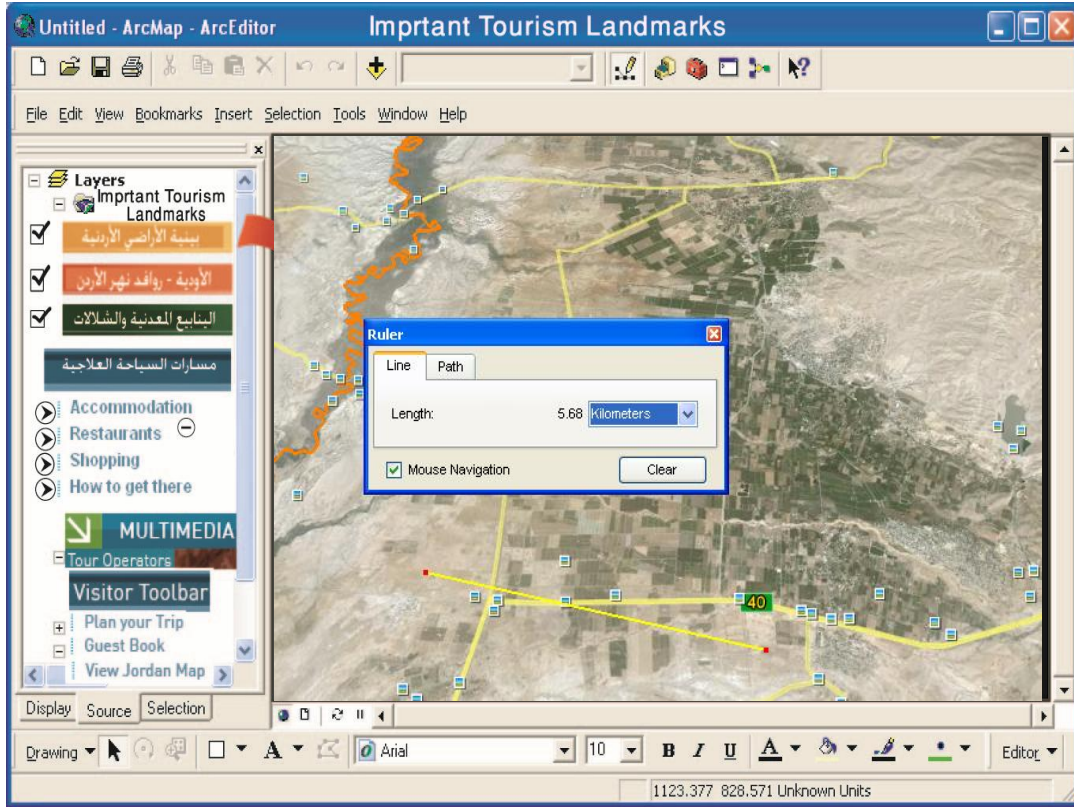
Untitled - ArcMap - ArcEditor
Imprtant Tourism Landmarks

File Edit View Bookmarks Insert Selection Tools Window Help

Layers
Imprtant Tourism Landmarks
بنية الأراضي الأردنية
الأودية - روافد نهر الأردن
الينابيع المعدنية والشلالات
مسارات السياحة العلاجية
Accommodation
Restaurants
Shopping
How to get there
MULTIMEDIA
Tour Operators
Visitor Toolbar
Plan your Trip
Guest Book
View Jordan Map

Display Source Selection

Ruler
Line Path
Length: 5.68 Kilometers
Mouse Navigation
Clear

40

Drawing
Arial
10
B I U
Editor

1123.377 828.571 Unknown Units